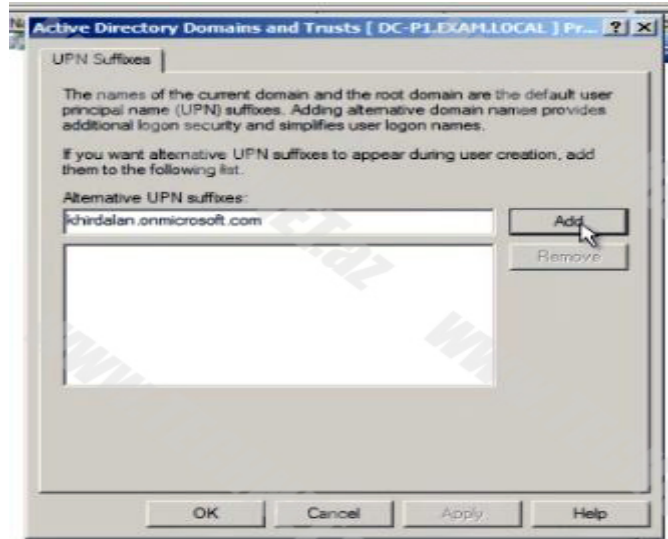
Active Directory Domains and Trusts [ DC-P1.EXAM.LOCAL ] Pr... ? X

UPN Suffixes

The names of the current domain and the root domain are the default user principal name (UPN) suffixes. Adding alternative domain names provides additional logon security and simplifies user logon names.

If you want alternative UPN suffixes to appear during user creation, add them to the following list.

Alternative UPN suffixes:

khirdalan.onmicrosoft.com

Add

Remove

OK Cancel Apply Help